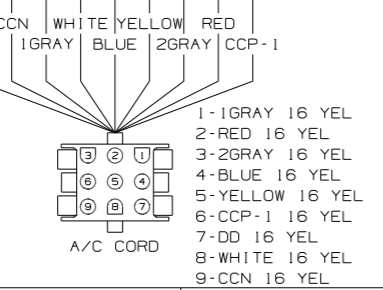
CCN WHITE YELLOW RED
1GRAY BLUE 2GRAY CCP-1

3 2 1
6 5 4
9 8 7

A/C CORD

1-1GRAY 16 YEL
2-RED 16 YEL
3-2GRAY 16 YEL
4-BLUE 16 YEL
5-YELLOW 16 YEL
6-CCP-1 16 YEL
7-DD 16 YEL
8-WHITE 16 YEL
9-CCN 16 YEL